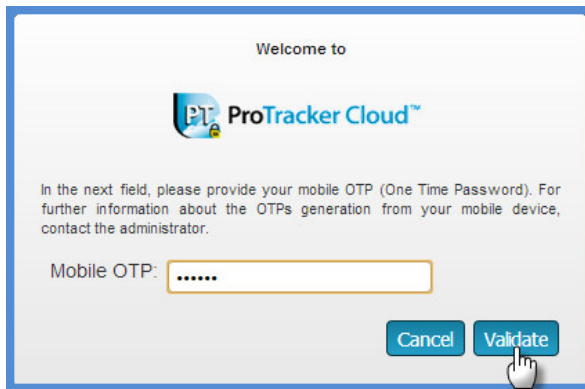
Welcome to

PT ProTracker Cloud™

In the next field, please provide your mobile OTP (One Time Password). For further information about the OTPs generation from your mobile device, contact the administrator.

Mobile OTP: ••••••

Cancel Validate